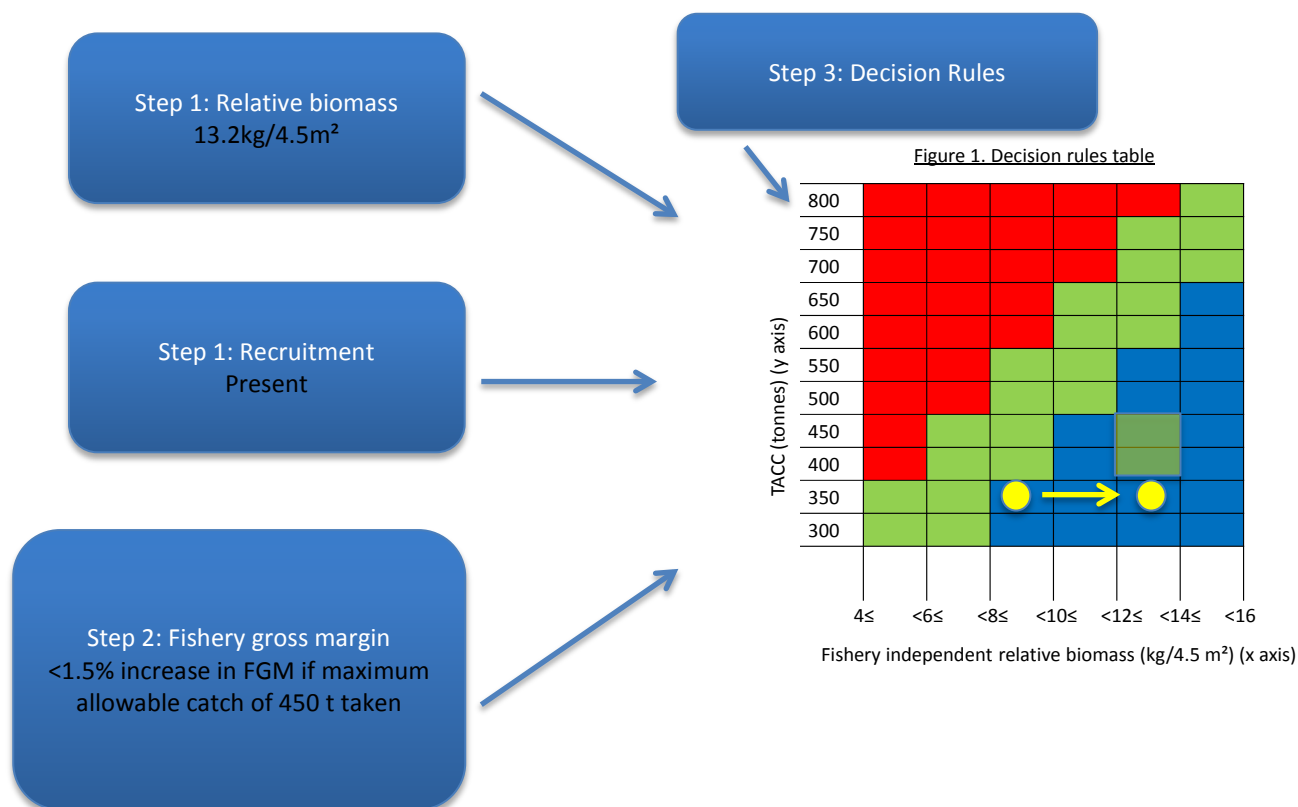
Step 1: Relative biomass
13.2kg/4.5m²

Step 1: Recruitment
Present

Step 2: Fishery gross margin
<1.5% increase in FGM if maximum allowable catch of 450 t taken

Step 3: Decision Rules

Figure 1. Decision rules table

TACC (tonnes) (y axis)

800
750
700
650
600
550
500
450
400
350
300

4≤ <6≤ <8≤ <10≤ <12≤ <14≤ <16

Fishery independent relative biomass (kg/4.5 m²) (x axis)